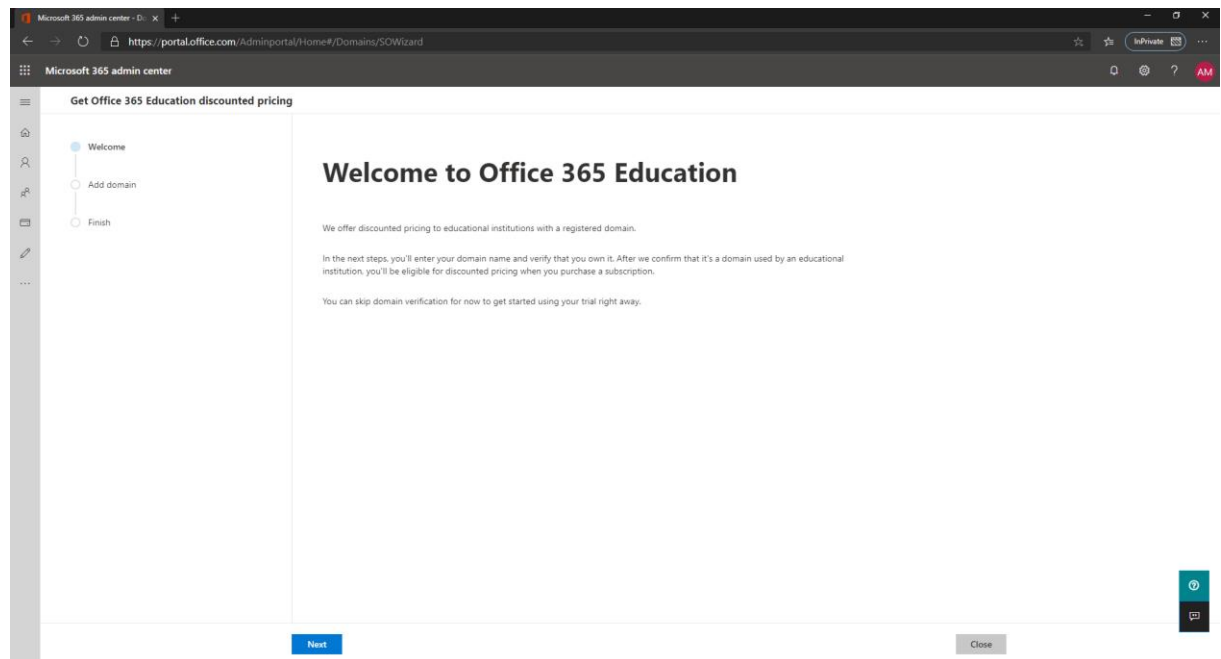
Microsoft 365 admin center - Do

https://portal.office.com/Adminportal/Home#/Domains/SOWizard

InPrivate

Microsoft 365 admin center

AM

Get Office 365 Education discounted pricing

Welcome

Add domain

Finish

Welcome to Office 365 Education

We offer discounted pricing to educational institutions with a registered domain.

In the next steps, you'll enter your domain name and verify that you own it. After we confirm that it's a domain used by an educational institution, you'll be eligible for discounted pricing when you purchase a subscription.

You can skip domain verification for now to get started using your trial right away.

Next

Close